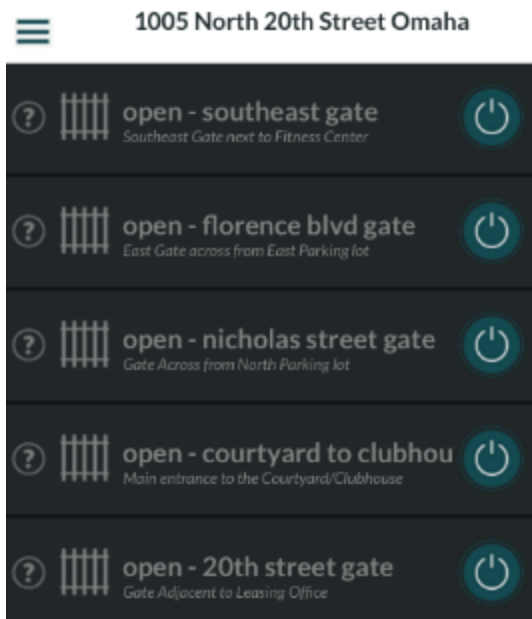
1005 North 20th Street Omaha

open - southeast gate
Southeast Gate next to Fitness Center

open - florence blvd gate
East Gate across from East Parking lot

open - nicholas street gate
Gate Across from North Parking lot

open - courtyard to clubhou
Main entrance to the Courtyard/Clubhouse

open - 20th street gate
Gate Adjacent to Leasing Office